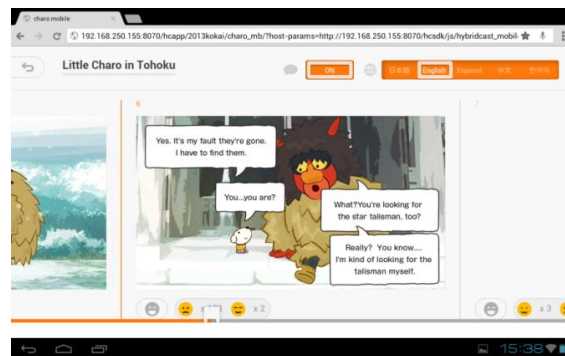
charo mobile

192.168.250.155:8070/hcapp/2013kokai/charo_mb/?host-params=http://192.168.250.155:8070/hcsdk/js/hybridcast_mobil

Little Charo in Tohoku

ON

日本語 English Español 中文 한국어

6

Yes. It's my fault they're gone. I have to find them.

You...you are?

What?You're looking for the star talisman, too?

Really? You know.... I'm kind of looking for the talisman myself.

x 2

7

x 3

15:38